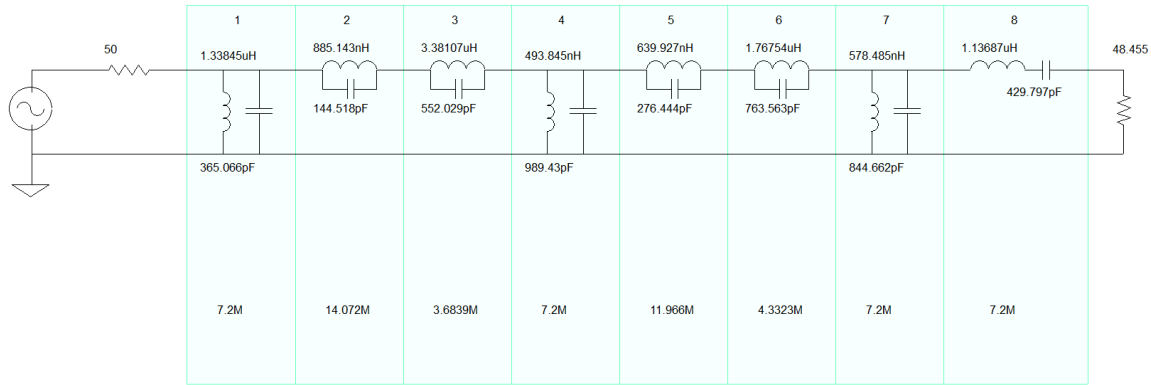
1 2 3 4 5 6 7 8

50

1.33845uH
365.066pF

885.143nH
144.518pF

3.38107uH
552.029pF

493.845nH
989.43pF

639.927nH
276.444pF

1.76754uH
763.563pF

578.485nH
844.662pF

1.13687uH
429.797pF

48.455

7.2M 14.072M 3.6839M 7.2M 11.966M 4.3323M 7.2M 7.2M